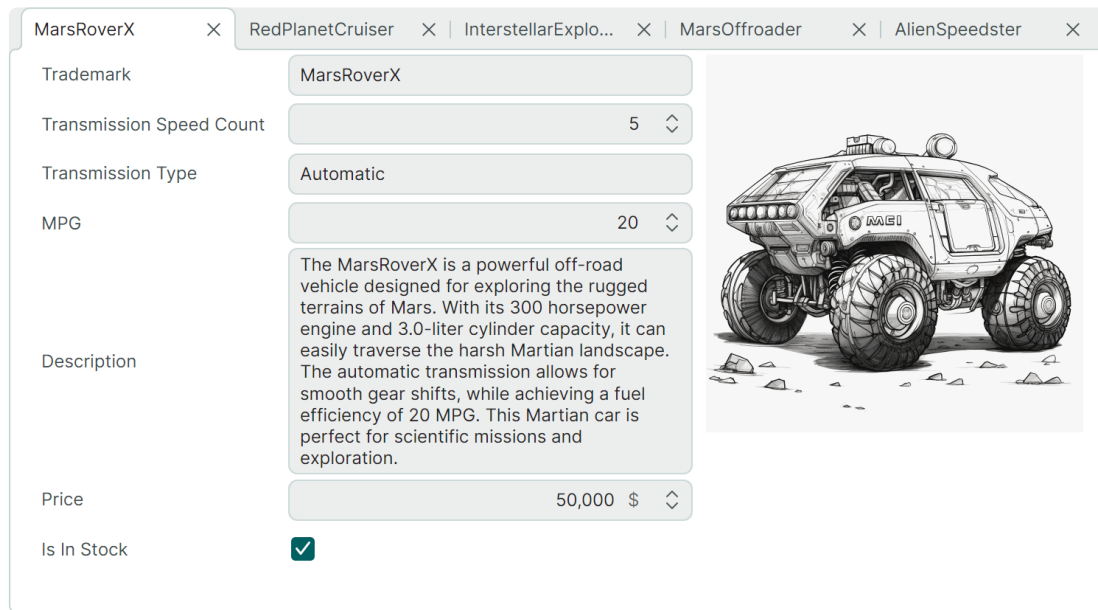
MarsRoverX ✕ RedPlanetCruiser ✕ InterstellarExplo... ✕ MarsOffroader ✕ AlienSpeedster ✕

Trademark MarsRoverX

Transmission Speed Count 5

Transmission Type Automatic

MPG 20

Description The MarsRoverX is a powerful off-road vehicle designed for exploring the rugged terrains of Mars. With its 300 horsepower engine and 3.0-liter cylinder capacity, it can easily traverse the harsh Martian landscape. The automatic transmission allows for smooth gear shifts, while achieving a fuel efficiency of 20 MPG. This Martian car is perfect for scientific missions and exploration.

Price 50,000 $

Is In Stock

MCI